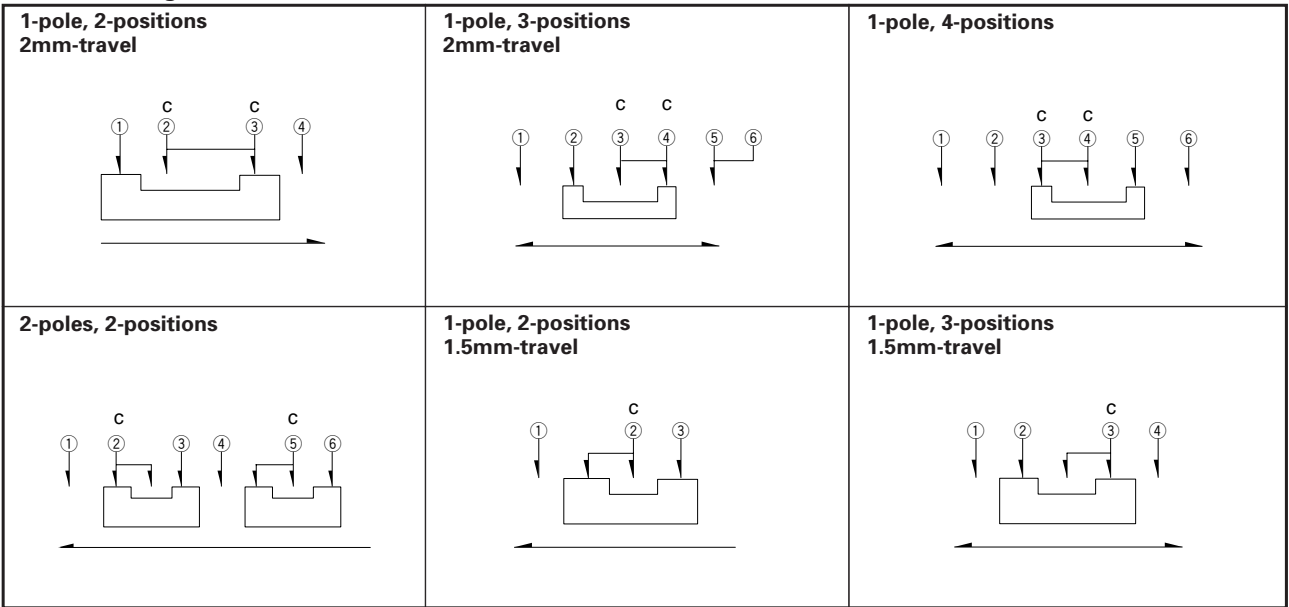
| 1-pole, 2-positions 2mm-travel | 1-pole, 3-positions 2mm-travel | 1-pole, 4-positions |
|---|---|---|
| C C ① ② ③ ④ | C C ① ② ③ ④ ⑤ ⑥ | C C ① ② ③ ④ ⑤ ⑥ |
| 2-poles, 2-positions | 1-pole, 2-positions 1.5mm-travel | 1-pole, 3-positions 1.5mm-travel |
| C C ① ② ③ ④ ⑤ ⑥ | C ① ② ③ | C ① ② ③ ④ |